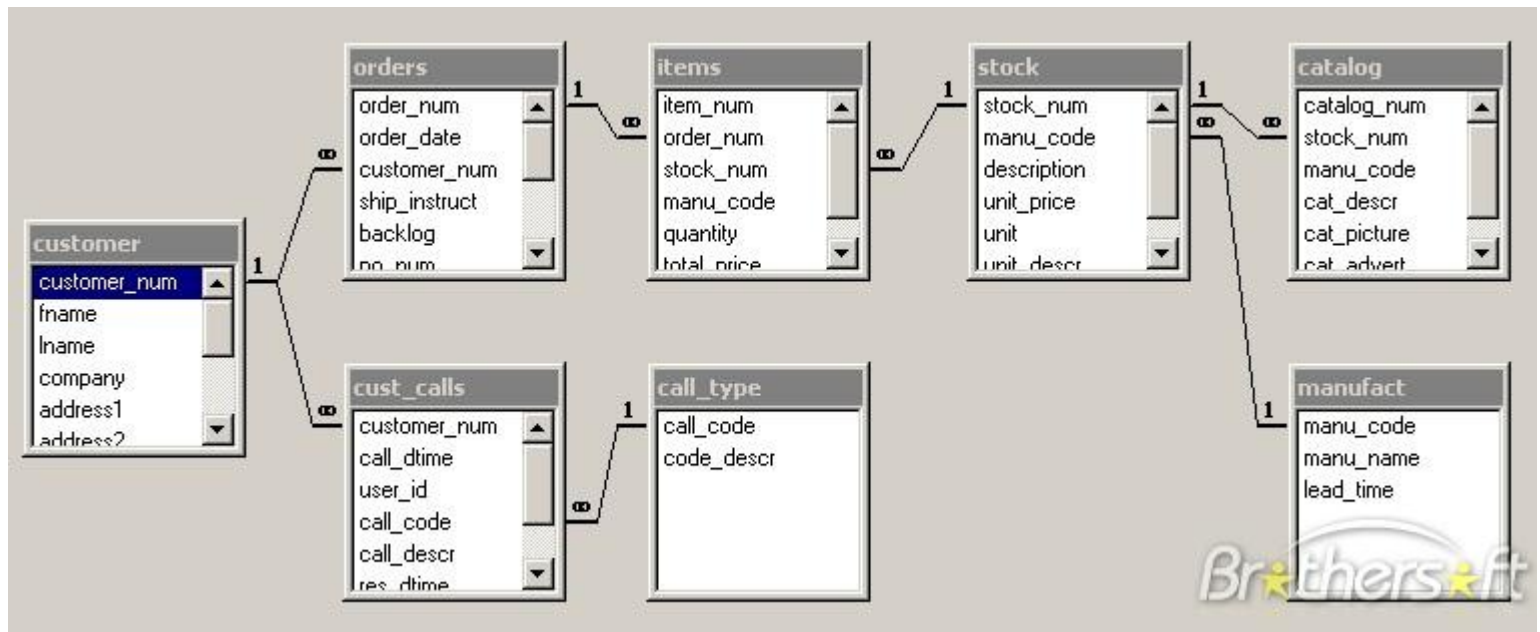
orders
order_num
order_date
customer_num
ship_instruct
backlog
po_num

items
item_num
order_num
stock_num
manu_code
quantity
total_price

stock
stock_num
manu_code
description
unit_price
unit
unit_descr

catalog
catalog_num
stock_num
manu_code
cat_descr
cat_picture
cat_advert

customer
customer_num
fname
lname
company
address1
address2

cust_calls
customer_num
call_dtime
user_id
call_code
call_descr
res_dtime

call_type
call_code
code_descr

manufact
manu_code
manu_name
lead_time

1
∞
1
∞
1
∞
1
∞
∞
1
∞
1
∞
1

Brothersoft